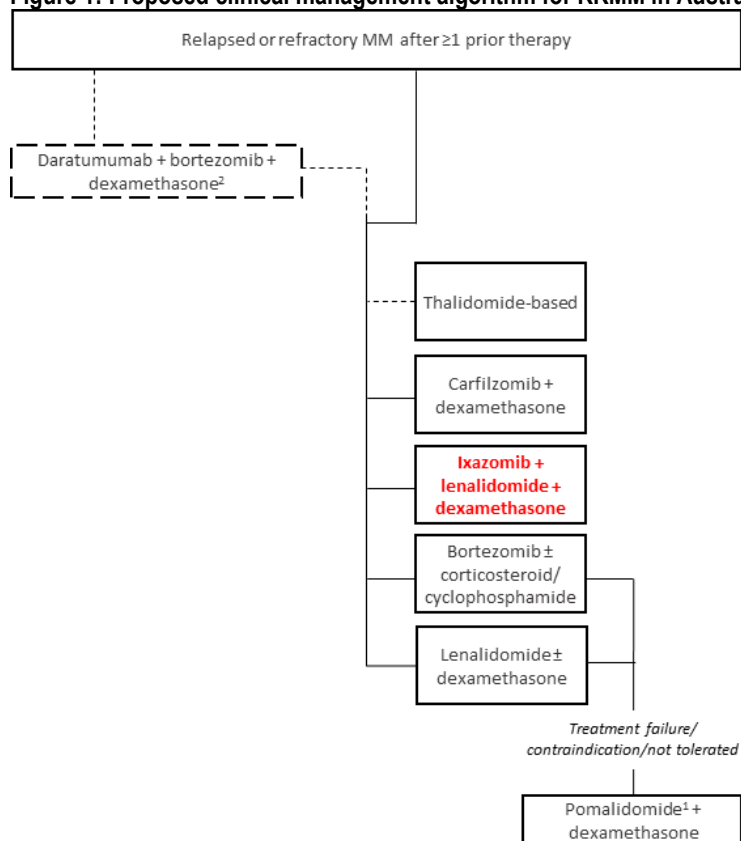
Figure 1: Proposed clinical management algorithm for RRMM in Austr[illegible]

Relapsed or refractory MM after ≥1 prior therapy

Daratumumab + bortezomib + dexamethasone²

Thalidomide-based

Carfilzomib + dexamethasone

Ixazomib + lenalidomide + dexamethasone

Bortezomib ± corticosteroid/ cyclophosphamide

Lenalidomide ± dexamethasone

Treatment failure/ contraindication/not tolerated

Pomalidomide¹ + dexamethasone